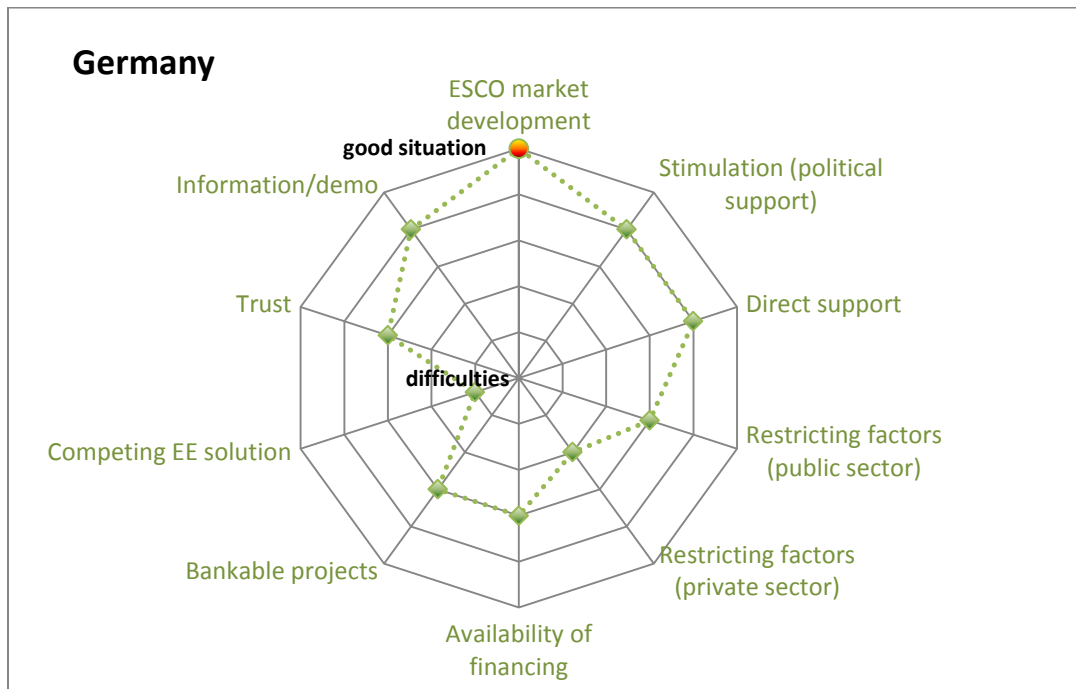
Germany

ESCO market development

good situation

Stimulation (political support)

Information/demo

Direct support

Trust

difficulties

Restricting factors (public sector)

Competing EE solution

Bankable projects

Restricting factors (private sector)

Availability of financing